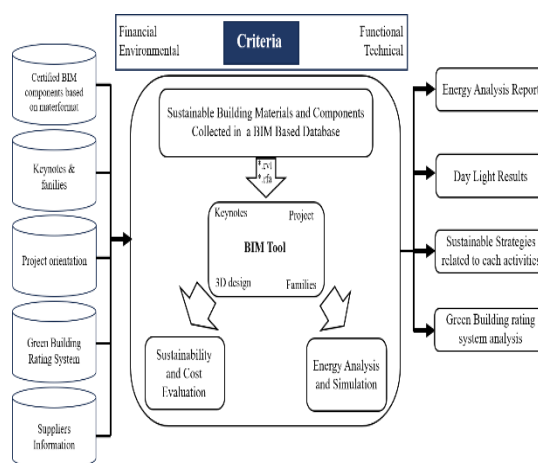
Financial
Environmental

Criteria

Functional
Technical

Certified BIM components based on masterformat

Keynotes & families

Project orientation

Green Building Rating System

Suppliers Information

Sustainable Building Materials and Components Collected in a BIM Based Database

.rvt
.rfa

Keynotes

Project

BIM Tool

3D design

Families

Sustainability and Cost Evaluation

Energy Analysis and Simulation

Energy Analysis Report

Day Light Results

Sustainable Strategies related to each activities

Green Building rating system analysis